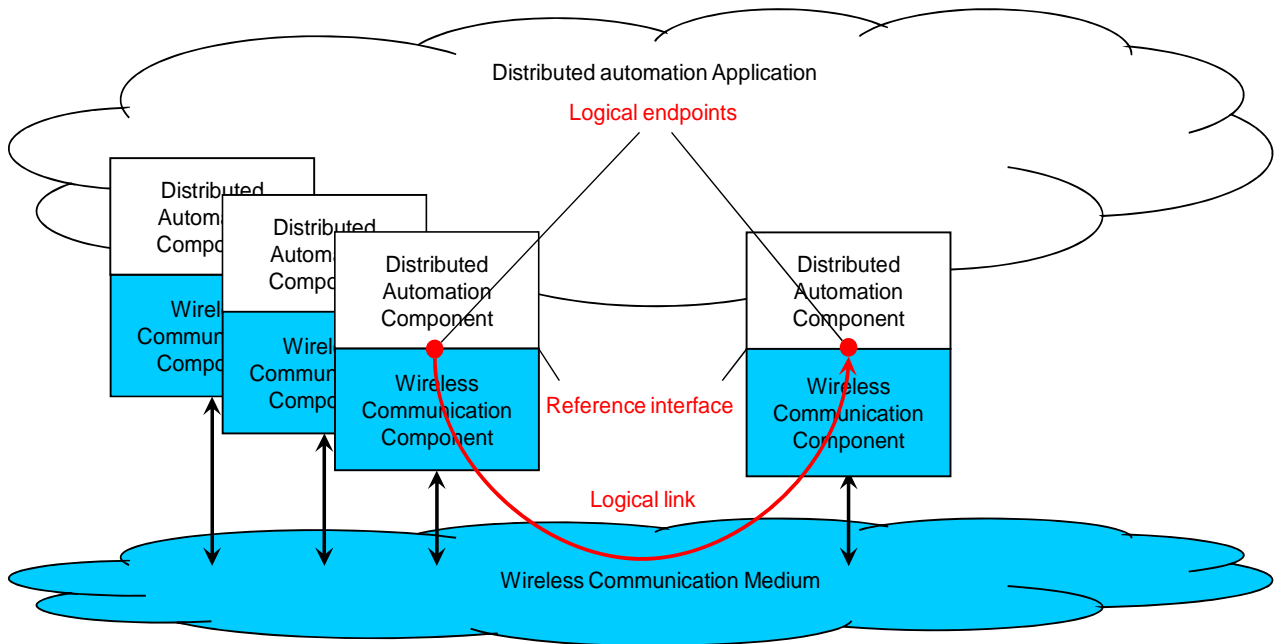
Distributed automation Application

Logical endpoints

Distributed Automa Compo

Wirel Communi Compo

Distributed Autom Compo

Wirel Commun Compo

Distributed Automation Component

Wireless Communication Component

Distributed Automation Component

Wireless Communication Component

Reference interface

Logical link

Wireless Communication Medium